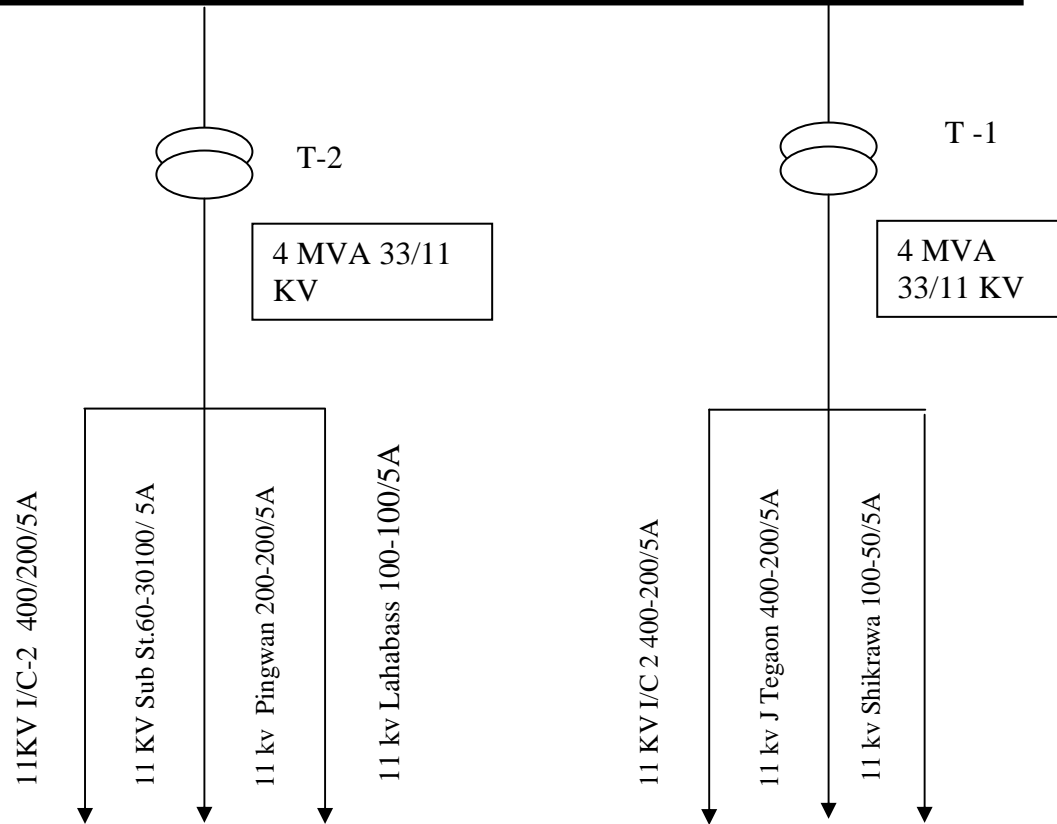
T-2

4 MVA 33/11 KV

T -1

4 MVA 33/11 KV

11KV I/C-2 400/200/5A

11 KV Sub St.60-30100/ 5A

11 kv Pingwan 200-200/5A

11 kv Lahabass 100-100/5A

11 KV I/C 2 400-200/5A

11 kv J Tegaon 400-200/5A

11 kv Shikrawa 100-50/5A